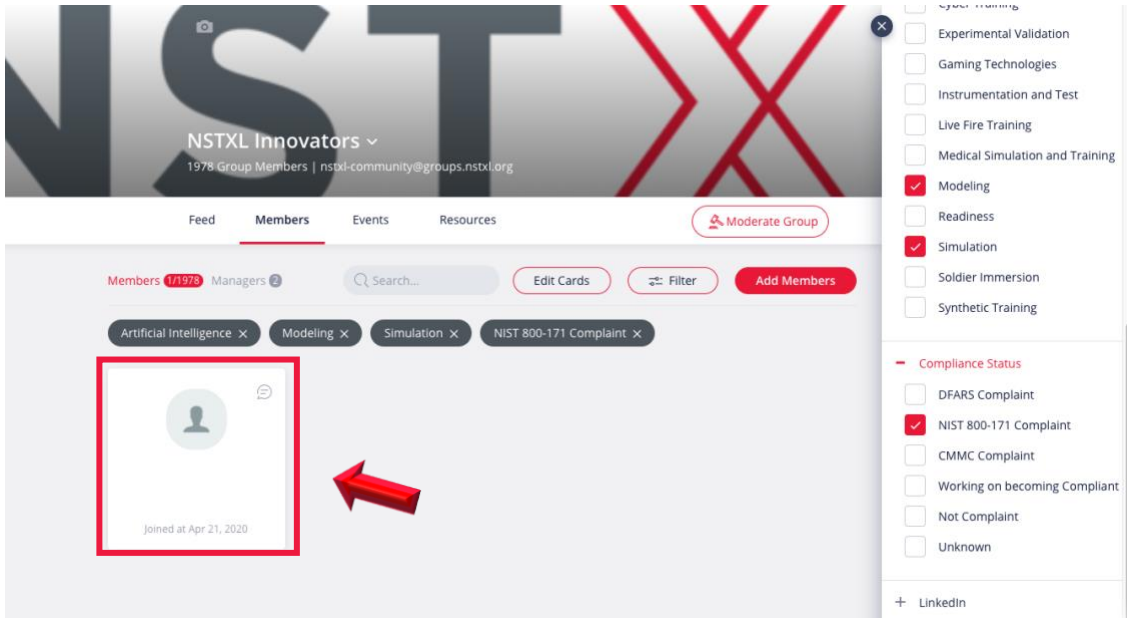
NSTXL Innovators ⌄
1978 Group Members | nstxl-community@groups.nstxl.org

Feed
Members
Events
Resources
Moderate Group

Members 1/1978 Managers 2
Search...
Edit Cards
Filter
Add Members

Artificial Intelligence ×
Modeling ×
Simulation ×
NIST 800-171 Complaint ×

Joined at Apr 21, 2020

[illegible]
Experimental Validation
Gaming Technologies
Instrumentation and Test
Live Fire Training
Medical Simulation and Training
Modeling
Readiness
Simulation
Soldier Immersion
Synthetic Training

− Compliance Status
DFARS Complaint
NIST 800-171 Complaint
CMMC Complaint
Working on becoming Compliant
Not Complaint
Unknown

+ LinkedIn